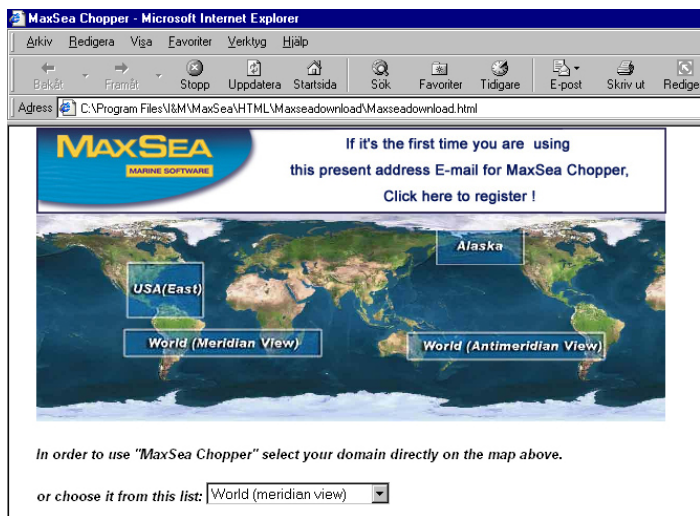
MaxSea Chopper - Microsoft Internet Explorer

Arkiv Redigera Visa Favoriter Verktyg Hjälp

Bakåt Framåt Stopp Uppdatera Startsida Sök Favoriter Tidigare E-post Skriv ut Redige

Adress C:\Program Files\I&M\MaxSea\HTML\Maxseadownload\Maxseadownload.html

MAXSEA
MARINE SOFTWARE

If it's the first time you are using
this present address E-mail for MaxSea Chopper,
Click here to register !

Alaska

USA(East)

World (Meridian View)

World (Antimeridian View)

In order to use "MaxSea Chopper" select your domain directly on the map above.

or choose it from this list: World (meridian view)